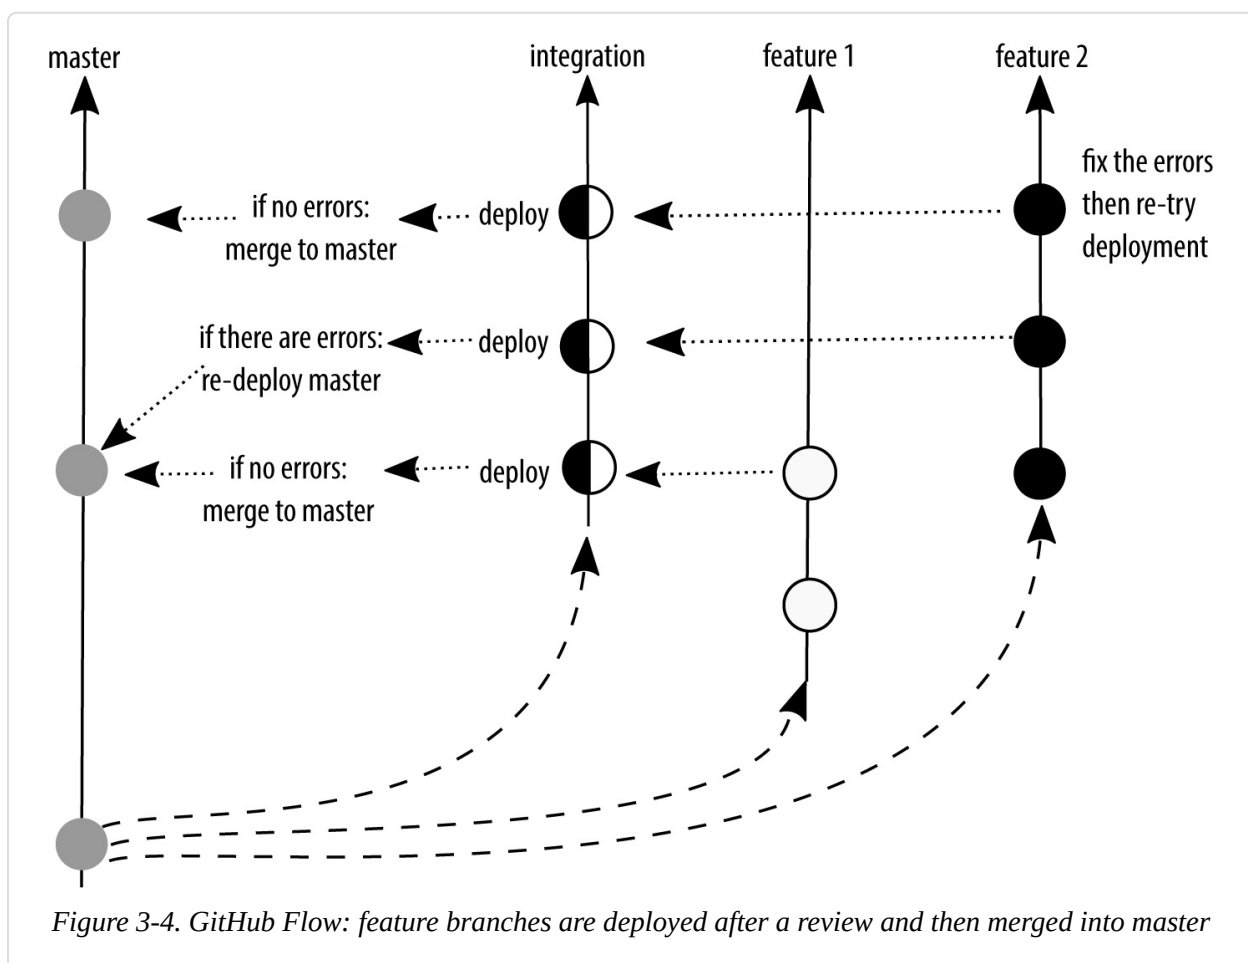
master

integration

feature 1

feature 2

fix the errors then re-try deployment

if no errors: merge to master

deploy

if there are errors: re-deploy master

deploy

if no errors: merge to master

deploy

*Figure 3-4. GitHub Flow: feature branches are deployed after a review and then merged into master*